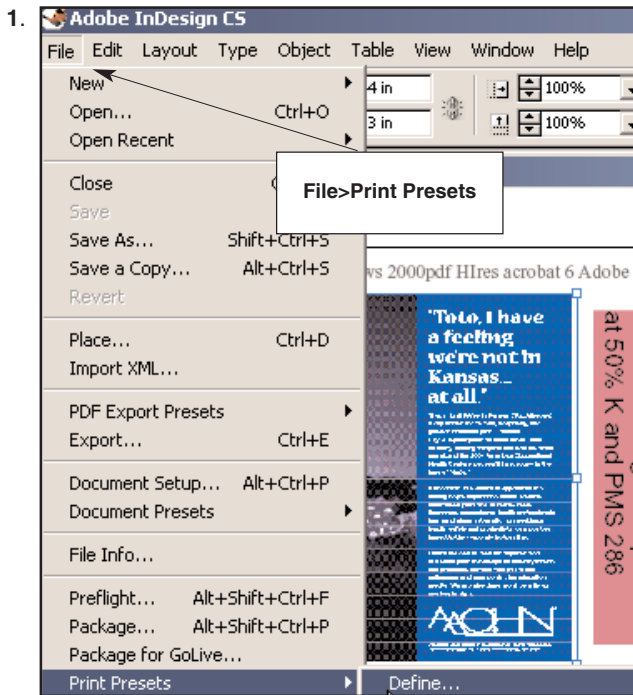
1. Adobe InDesign CS

File Edit Layout Type Object Table View Window Help

New
Open... Ctrl+O
Open Recent

Close
Save
Save As... Shift+Ctrl+S
Save a Copy... Alt+Ctrl+S
Revert

Place... Ctrl+D
Import XML...

PDF Export Presets
Export... Ctrl+E

Document Setup... Alt+Ctrl+P
Document Presets

File Info...

Preflight... Alt+Shift+Ctrl+F
Package... Alt+Shift+Ctrl+P
Package for GoLive...

Print Presets
Define...

4 in
3 in
100%
100%

File>Print Presets

ws 2000pdf HIres acrobat 6 Adobe

"Toto, I have a feeling we're not in Kansas... at all."

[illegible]

AAOHN

at 50% K and PMS 286